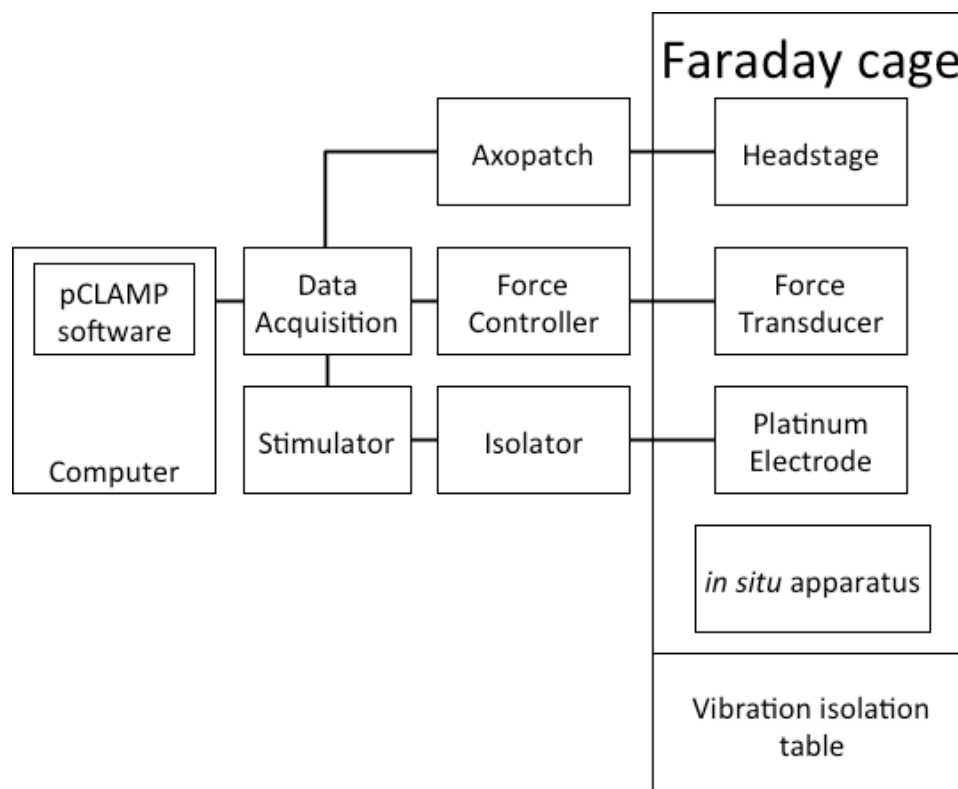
Faraday cage

Axopatch

Headstage

pCLAMP software

Computer

Data Acquisition

Force Controller

Force Transducer

Stimulator

Isolator

Platinum Electrode

in situ apparatus

Vibration isolation table